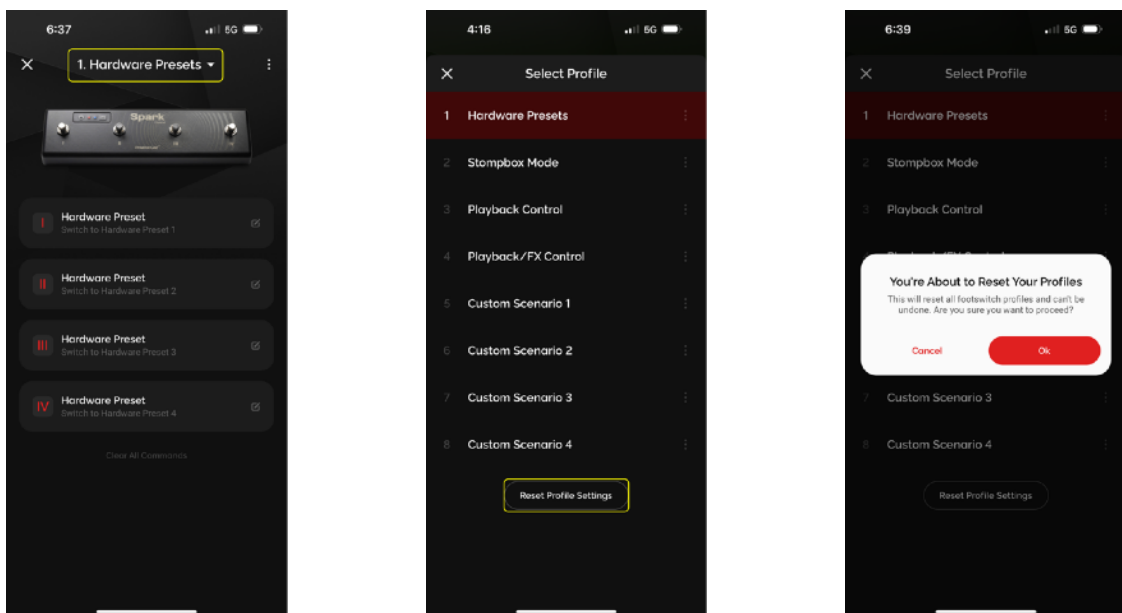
6:37 5G

1. Hardware Presets

Spark

I Hardware Preset
Switch to Hardware Preset 1

II Hardware Preset
Switch to Hardware Preset 2

III Hardware Preset
Switch to Hardware Preset 3

IV Hardware Preset
Switch to Hardware Preset 4

Clear All Commands

4:16 5G

Select Profile

1 Hardware Presets
2 Stompbox Mode
3 Playback Control
4 Playback/FX Control
5 Custom Scenario 1
6 Custom Scenario 2
7 Custom Scenario 3
8 Custom Scenario 4

Reset Profile Settings

6:39 5G

Select Profile

1 Hardware Presets
2 Stompbox Mode
3 Playback Control

You're About to Reset Your Profiles
This will reset all footswitch profiles and can't be undone. Are you sure you want to proceed?

Cancel
Ok

7 Custom Scenario 3
8 Custom Scenario 4

Reset Profile Settings